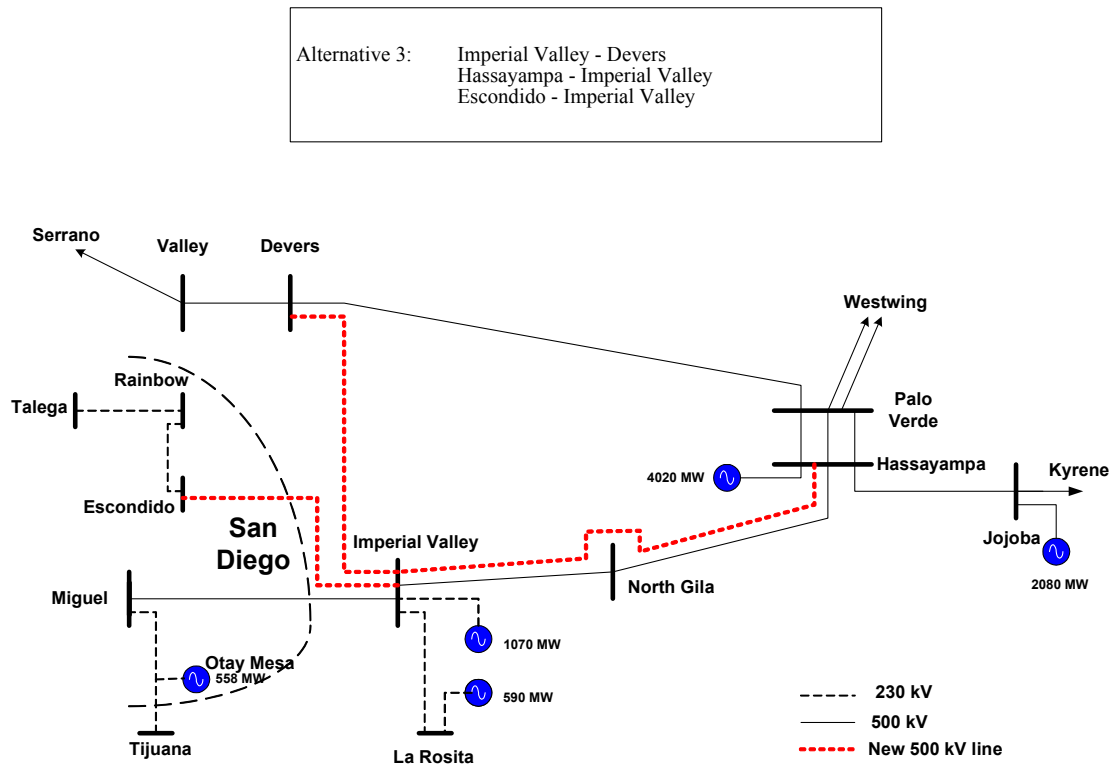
Alternative 3: Imperial Valley - Devers
Hassayampa - Imperial Valley
Escondido - Imperial Valley

Serrano
Valley
Devers
Westwing
Rainbow
Talega
Palo Verde
4020 MW
Hassayampa
Kyrene
Escondido
San Diego
Imperial Valley
Jojoba
2080 MW
North Gila
Miguel
1070 MW
Otay Mesa
558 MW
590 MW
Tijuana
La Rosita

230 kV
500 kV
New 500 kV line